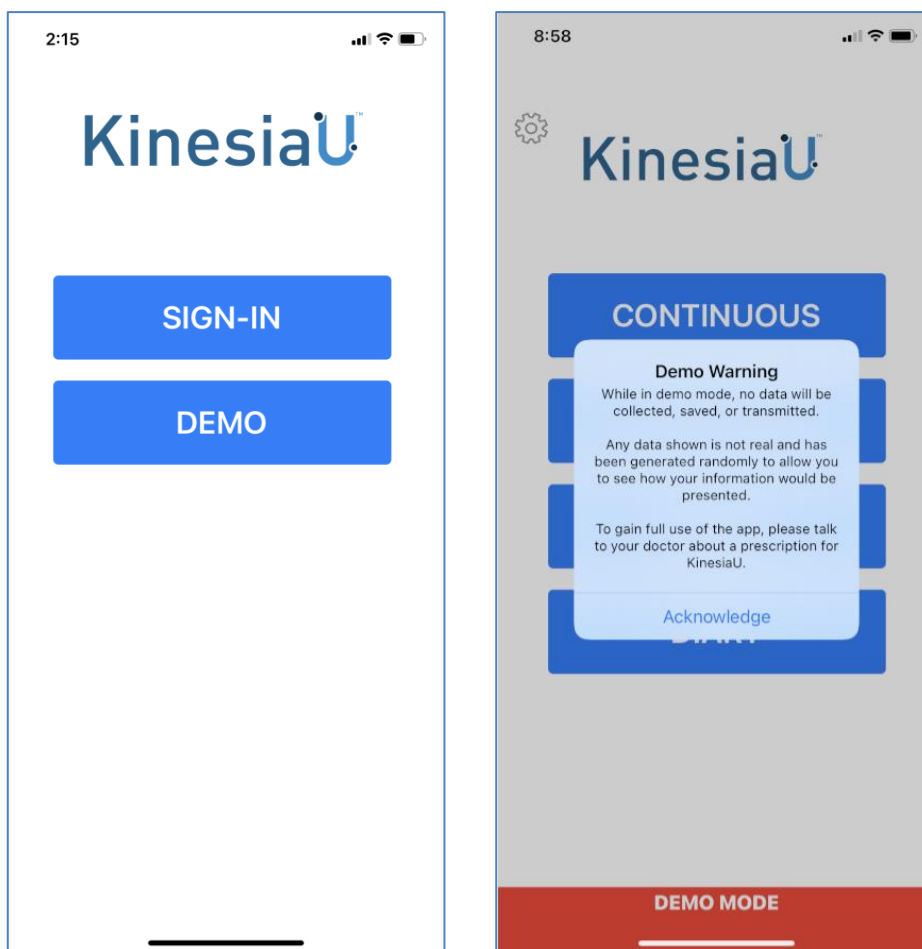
2:15

KinesiaU™

SIGN-IN

DEMO

8:58

KinesiaU™

CONTINUOUS

Demo Warning

While in demo mode, no data will be collected, saved, or transmitted.

Any data shown is not real and has been generated randomly to allow you to see how your information would be presented.

To gain full use of the app, please talk to your doctor about a prescription for KinesiaU.

Acknowledge

DEMO MODE